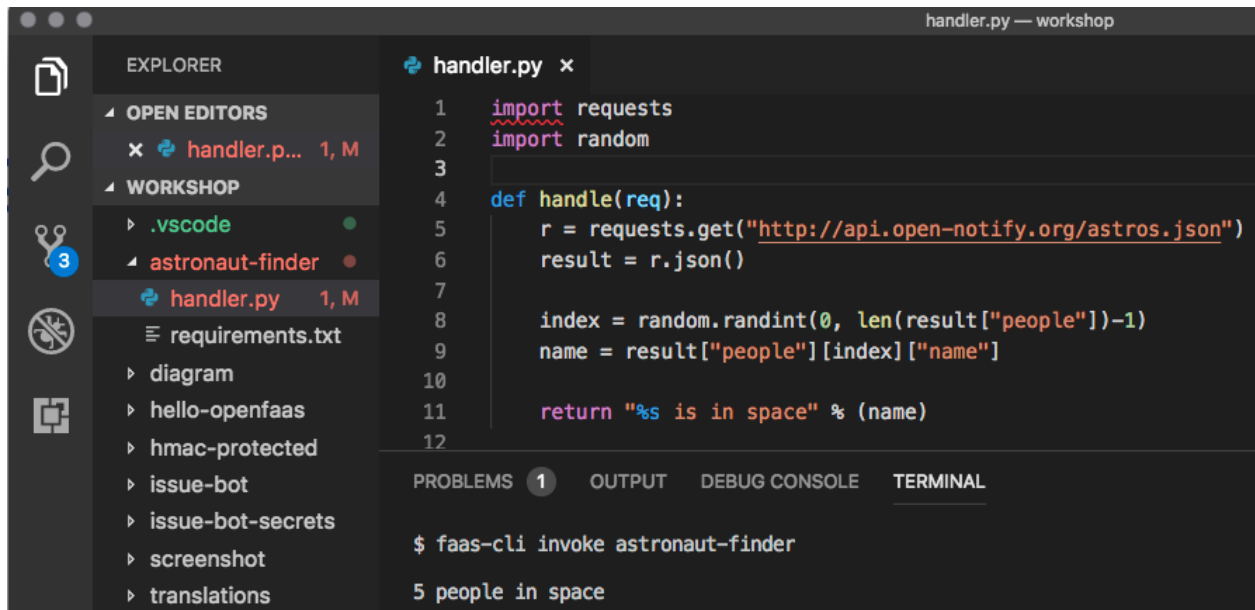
handler.py — workshop

EXPLORER

OPEN EDITORS

× handler.p... 1, M

WORKSHOP

.vscode

astronaut-finder

handler.py 1, M

requirements.txt

diagram

hello-openfaas

hmac-protected

issue-bot

issue-bot-secrets

screenshot

translations

3

handler.py ×

1 import requests
2 import random
3
4 def handle(req):
5     r = requests.get("http://api.open-notify.org/astros.json")
6     result = r.json()
7
8     index = random.randint(0, len(result["people"])-1)
9     name = result["people"][index]["name"]
10
11     return "%s is in space" % (name)
12

PROBLEMS 1 OUTPUT DEBUG CONSOLE TERMINAL

$ faas-cli invoke astronaut-finder

5 people in space